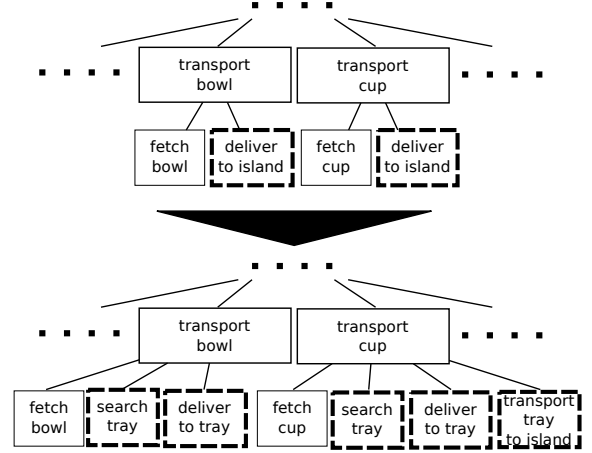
transport bowl

transport cup

fetch bowl

deliver to island

fetch cup

deliver to island

transport bowl

transport cup

fetch bowl

search tray

deliver to tray

fetch cup

search tray

deliver to tray

transport tray to island